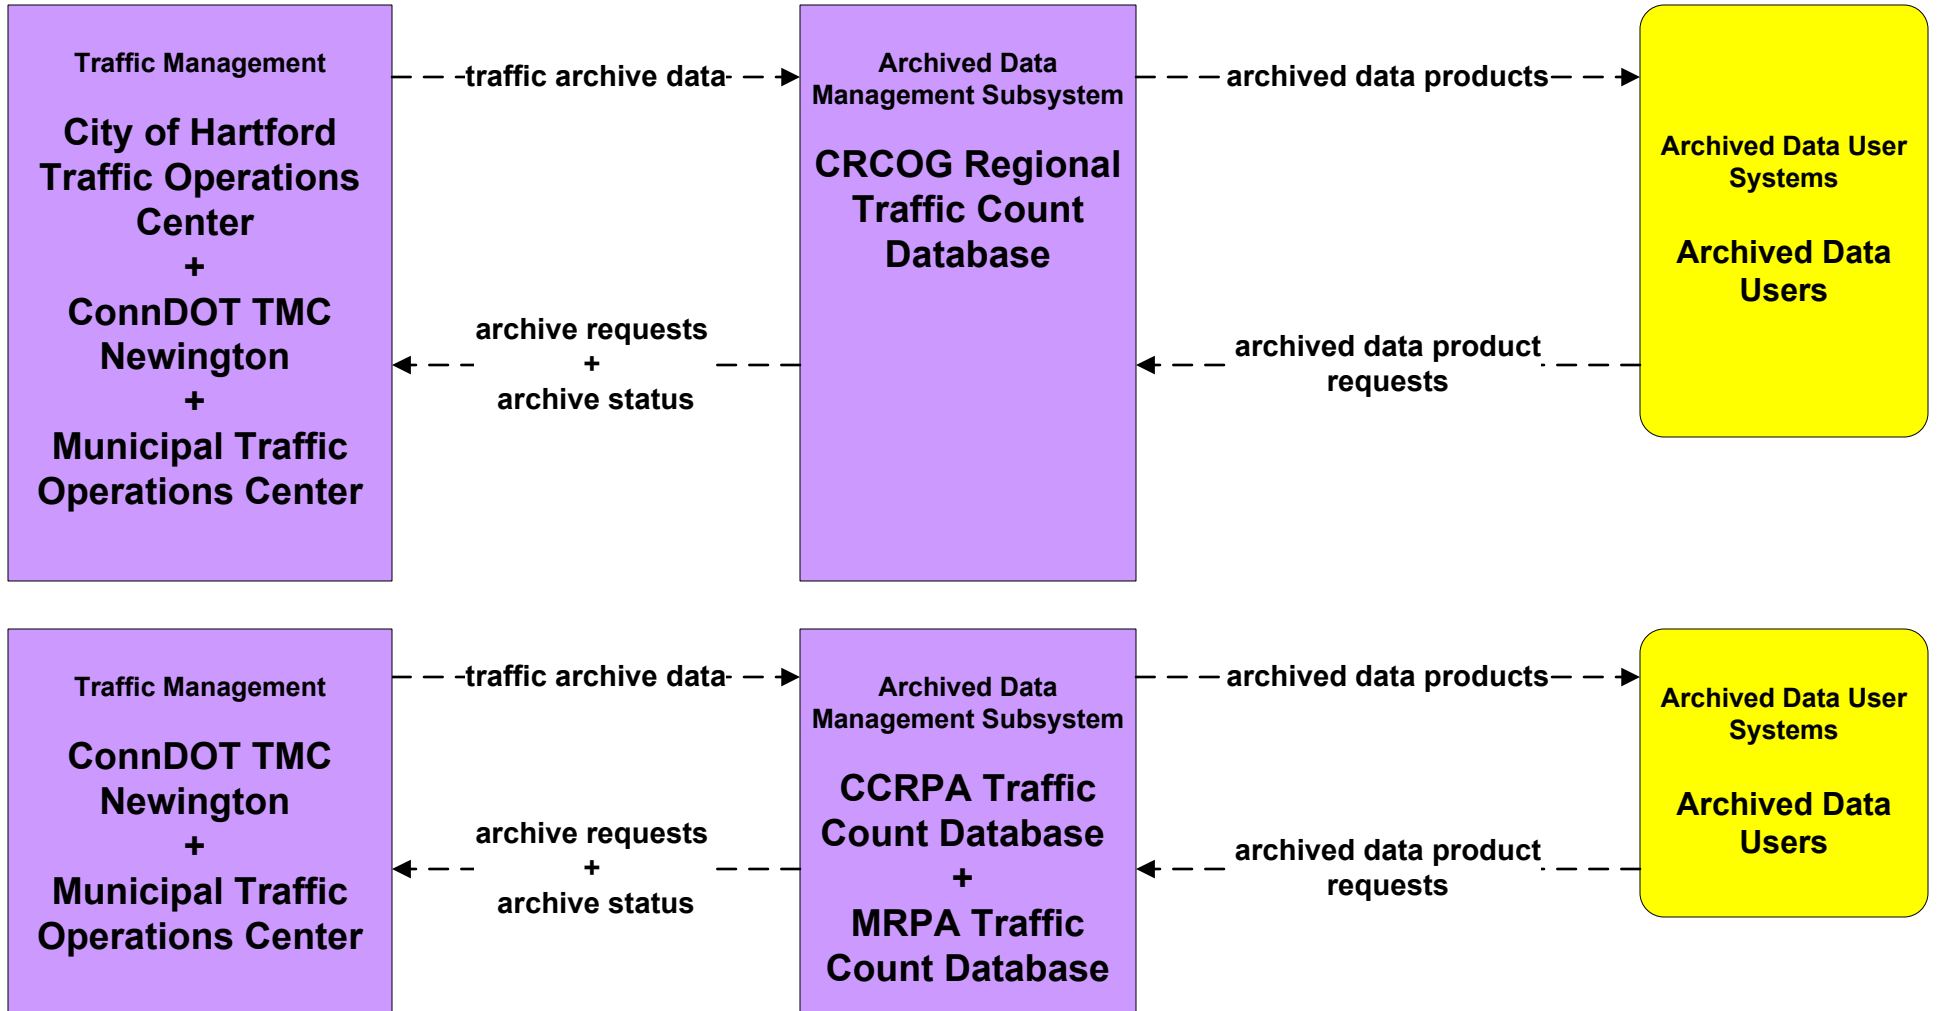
Traffic Management

City of Hartford Traffic Operations Center
+
ConnDOT TMC Newington
+
Municipal Traffic Operations Center

traffic archive data

archive requests
+
archive status

Archived Data Management Subsystem

CRCOG Regional Traffic Count Database

archived data products

archived data product requests

Archived Data User Systems

Archived Data Users

Traffic Management

ConnDOT TMC Newington
+
Municipal Traffic Operations Center

traffic archive data

archive requests
+
archive status

Archived Data Management Subsystem

CCRPA Traffic Count Database
+
MRPA Traffic Count Database

archived data products

archived data product requests

Archived Data User Systems

Archived Data Users